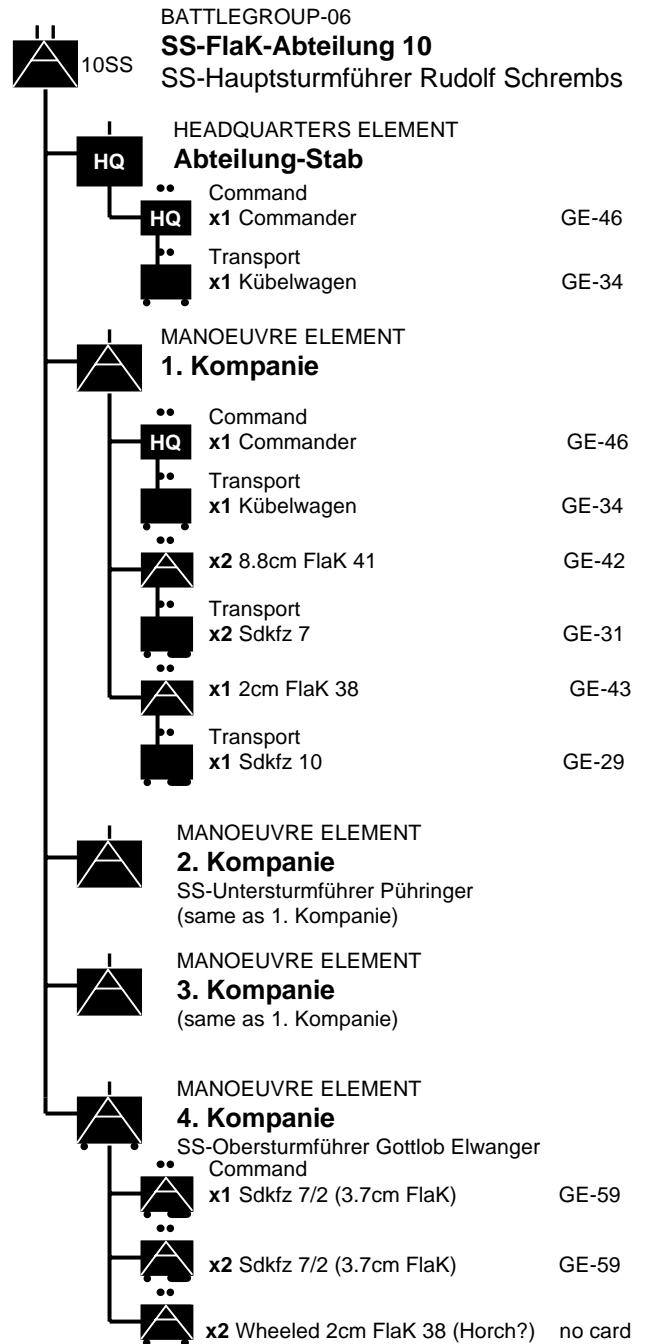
10SS

BATTLEGROUP-06
**SS-FlaK-Abteilung 10**
SS-Hauptsturmführer Rudolf Schrembs

HQ

HEADQUARTERS ELEMENT
**Abteilung-Stab**

HQ

Command
**x1** Commander GE-46

Transport
**x1** Kübelwagen GE-34

MANOEUVRE ELEMENT
**1. Kompanie**

HQ

Command
**x1** Commander GE-46

Transport
**x1** Kübelwagen GE-34

**x2** 8.8cm FlaK 41 GE-42

Transport
**x2** Sdkfz 7 GE-31

**x1** 2cm FlaK 38 GE-43

Transport
**x1** Sdkfz 10 GE-29

MANOEUVRE ELEMENT
**2. Kompanie**
SS-Untersturmführer Pühringer
(same as 1. Kompanie)

MANOEUVRE ELEMENT
**3. Kompanie**
(same as 1. Kompanie)

MANOEUVRE ELEMENT
**4. Kompanie**
SS-Obersturmführer Gottlob Elwanger

Command
**x1** Sdkfz 7/2 (3.7cm FlaK) GE-59

**x2** Sdkfz 7/2 (3.7cm FlaK) GE-59

**x2** Wheeled 2cm FlaK 38 (Horch?) no card